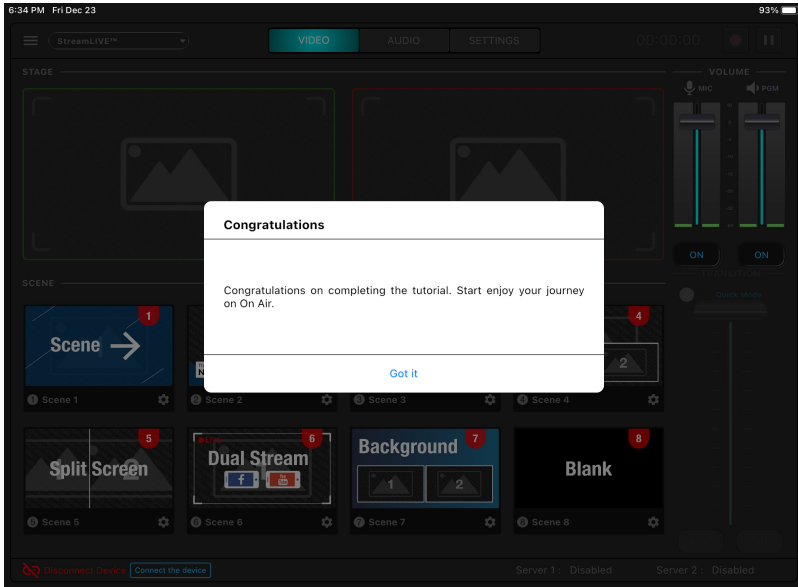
6:34 PM Fri Dec 23

93%

StreamLIVE™

VIDEO

AUDIO

SETTINGS

00:00:00

STAGE

VOLUME

MIC

PGM

ON

ON

SCENE

TRANSITION

Quick Mode

Congratulations

Congratulations on completing the tutorial. Start enjoy your journey on On Air.

Got it

Scene

1

4

2

Scene 1

Scene 2

Scene 3

Scene 4

Split Screen

5

Dual Stream

6

Background

7

1

2

Blank

8

Scene 5

Scene 6

Scene 7

Scene 8

Disconnect Device

Connect the device

Server 1 : Disabled

Server 2 : Disabled